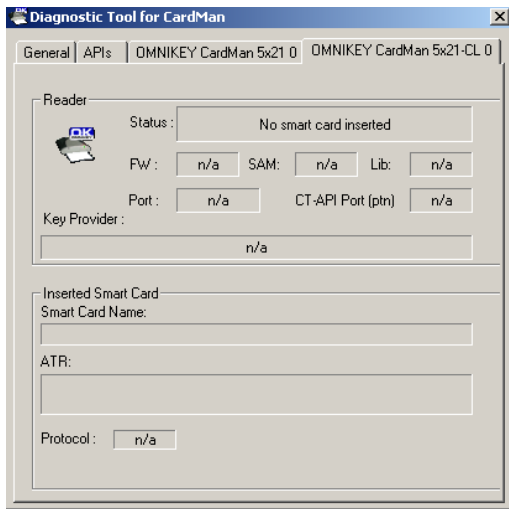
Diagnostic Tool for CardMan
×
General | APIs | OMNIKEY CardMan 5x21 0 | OMNIKEY CardMan 5x21-CL 0

Reader
OK
Status : No smart card inserted
FW : n/a SAM: n/a Lib: n/a
Port : n/a CT-API Port (ptn) n/a
Key Provider :
n/a

Inserted Smart Card
Smart Card Name:
ATR:
Protocol : n/a